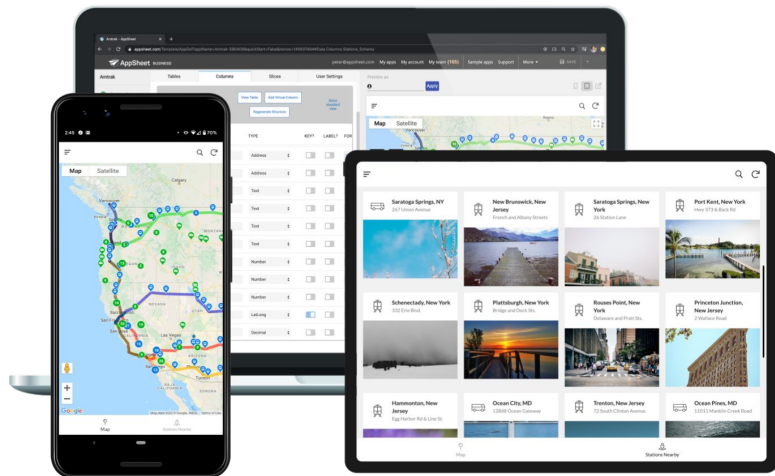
Amtrak - AppSheet
AppSheet BUSINESS
Amtrak
Tables Columns Slices User Settings
New Table Add Virtual Column
Regenerate Structure
TYPE KEY? LABEL? FOR
Address
Address
Text
Text
Text
Text
Number
Number
Number
LatLong
Decimal
Preview as
Apply
Map Satellite

2:49 70%
Map Satellite
Google
Map Stations Nearby

Saratoga Springs, NY
267 Union Avenue
New Brunswick, New Jersey
French and Albany Streets
Saratoga Springs, New York
26 Station Lane
Port Kent, New York
Hwy 373 & Rock Rd
Schenectady, New York
332 Erie Blvd.
Plattsburgh, New York
Bridge and Dock Sts.
Rouses Point, New York
Delaware and Pratt Sts.
Princeton Junction, New Jersey
2 Wallace Road
Hammonton, New Jersey
Egg Harbor Rd & Line St.
Ocean City, MD
12848 Ocean Gateway
Trenton, New Jersey
72 South Clinton Avenue
Ocean Pines, MD
11031 Manklin Creek Road
Map Stations Nearby